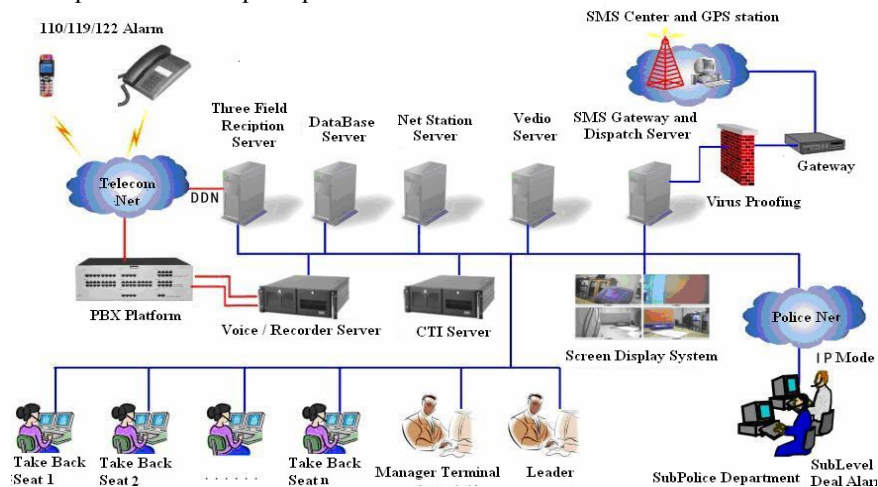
110/119/122 Alarm

SMS Center and GPS station

Three Field Reciption Server

DataBase Server

Net Station Server

Vedio Server

SMS Gateway and Dispatch Server

Gateway

Telecom Net

DDN

Virus Proofing

PBX Platform

Voice / Recorder Server

CTI Server

Screen Display System

Police Net

I P Mode

Take Back Seat 1

Take Back Seat 2

. . . . . .

Take Back Seat n

Manager Terminal

Leader

SubPolice Department

SubLevel Deal Alar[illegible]